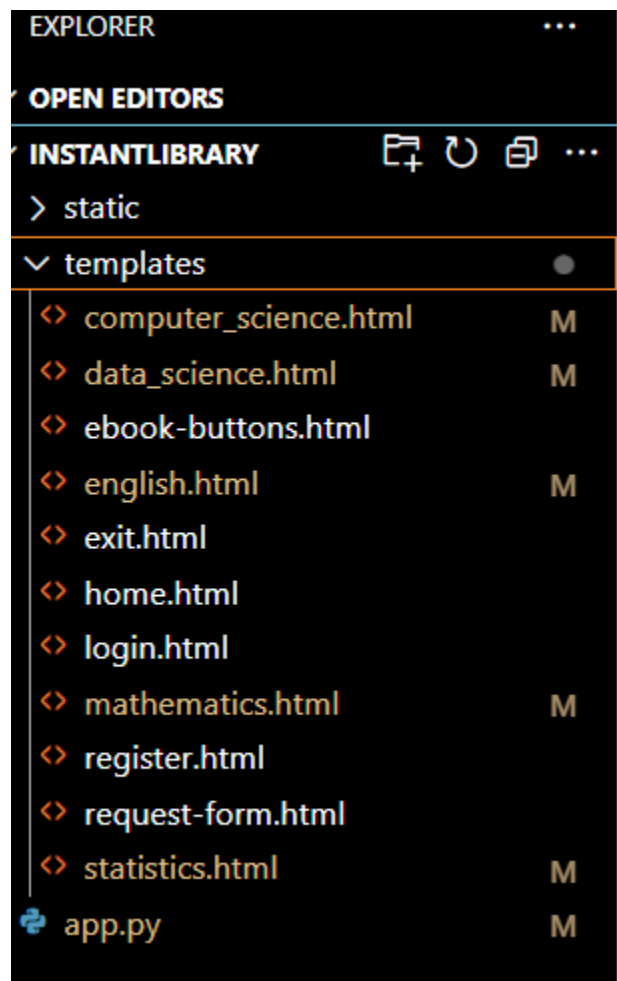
EXPLORER ...

OPEN EDITORS

INSTANTLIBRARY

static

templates

computer_science.html M

data_science.html M

ebook-buttons.html

english.html M

exit.html

home.html

login.html

mathematics.html M

register.html

request-form.html

statistics.html M

app.py M